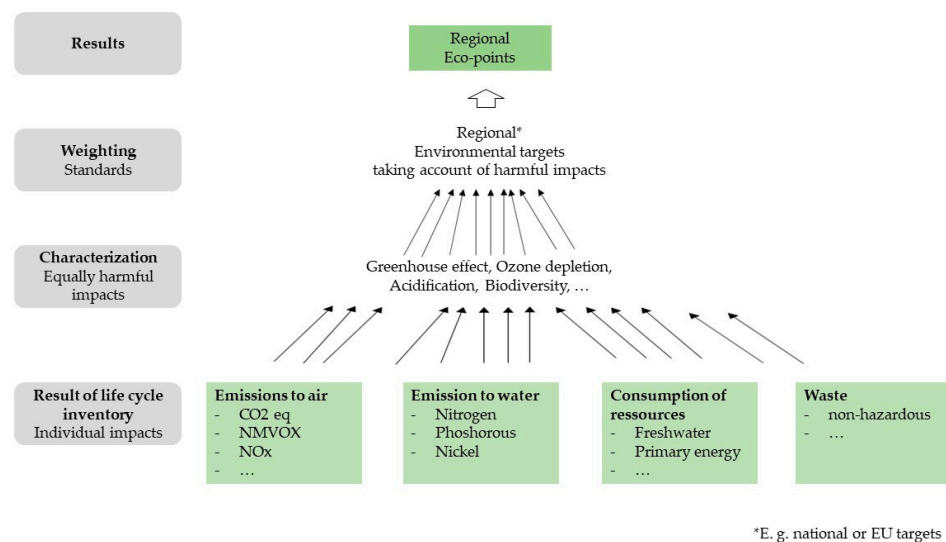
Results

Regional Eco-points

Weighting
Standards

Regional*
Environmental targets
taking account of harmful impacts

Characterization
Equally harmful impacts

Greenhouse effect, Ozone depletion, Acidification, Biodiversity, …

Result of life cycle inventory
Individual impacts

Emissions to air
- CO2 eq
- NMVOX
- NOx
- …

Emission to water
- Nitrogen
- Phoshorous
- Nickel

Consumption of ressources
- Freshwater
- Primary energy
- …

Waste
- non-hazardous
- …

*E. g. national or EU targets